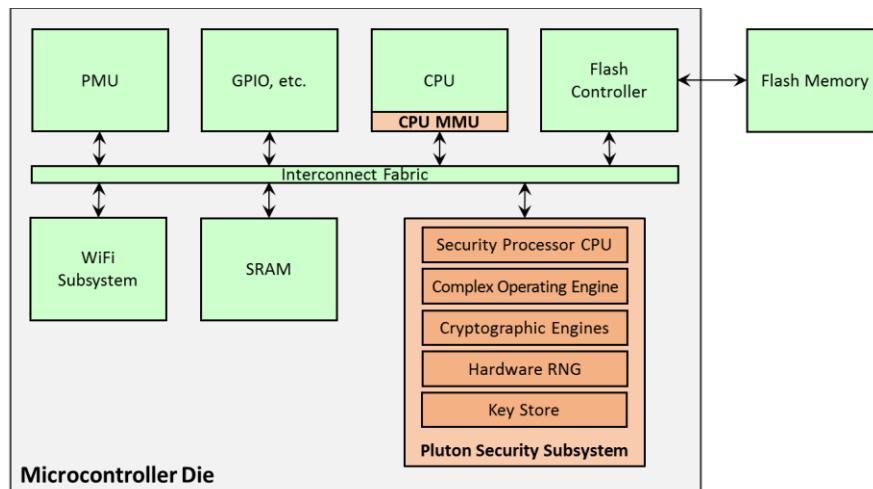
PMU

GPIO, etc.

CPU

CPU MMU

Flash Controller

Flash Memory

Interconnect Fabric

WiFi Subsystem

SRAM

Security Processor CPU

Complex Operating Engine

Cryptographic Engines

Hardware RNG

Key Store

Pluton Security Subsystem

Microcontroller Die